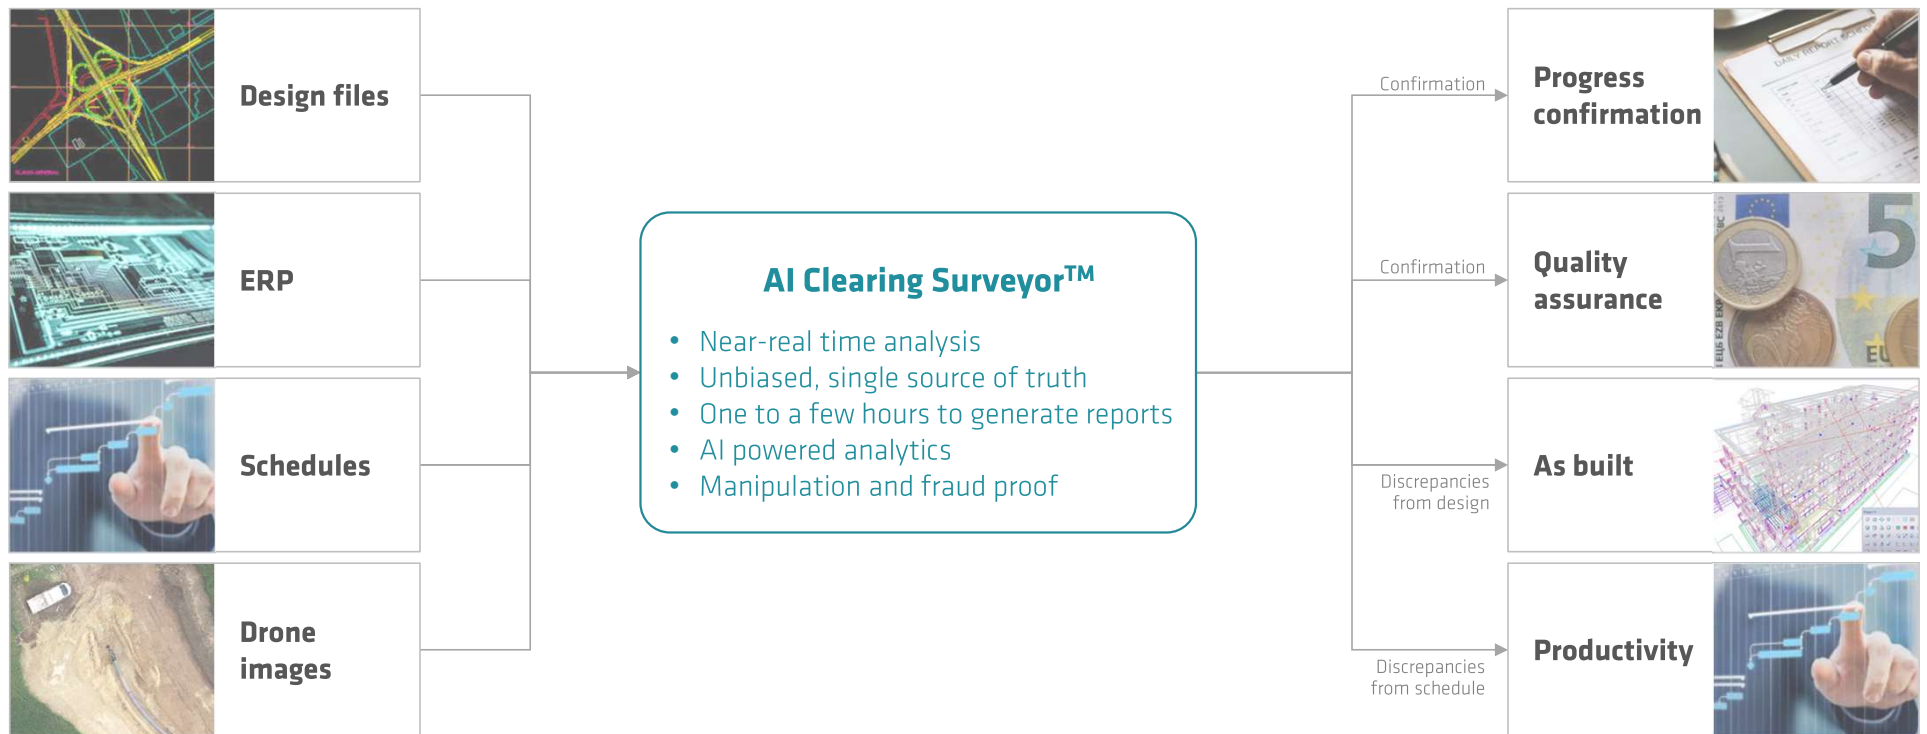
Design files

ERP

Schedules

Drone images

AI Clearing Surveyor$^{TM}$

- Near-real time analysis
- Unbiased, single source of truth
- One to a few hours to generate reports
- AI powered analytics
- Manipulation and fraud proof

Confirmation

Progress confirmation

Confirmation

Quality assurance

Discrepancies from design

As built

Discrepancies from schedule

Productivity